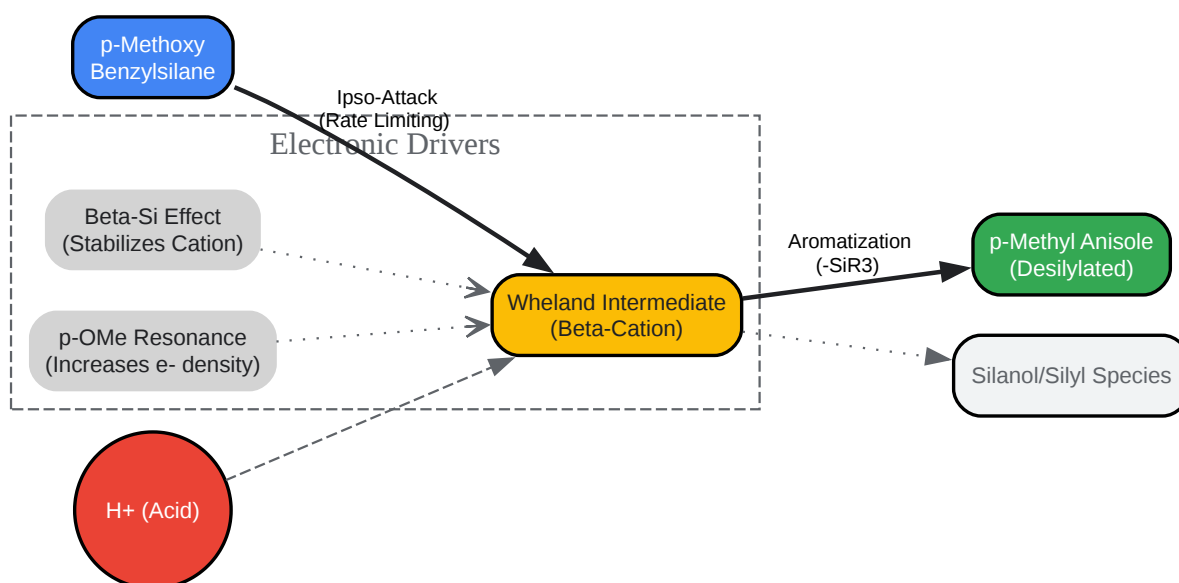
p-Methoxy Benzylsilane

Ipso-Attack (Rate Limiting)

Electronic Drivers

Beta-Si Effect (Stabilizes Cation)

p-OMe Resonance (Increases e- density)

Wheland Intermediate (Beta-Cation)

Aromatization (-SiR3)

p-Methyl Anisole (Desilylated)

Silanol/Silyl Species

H+ (Acid)